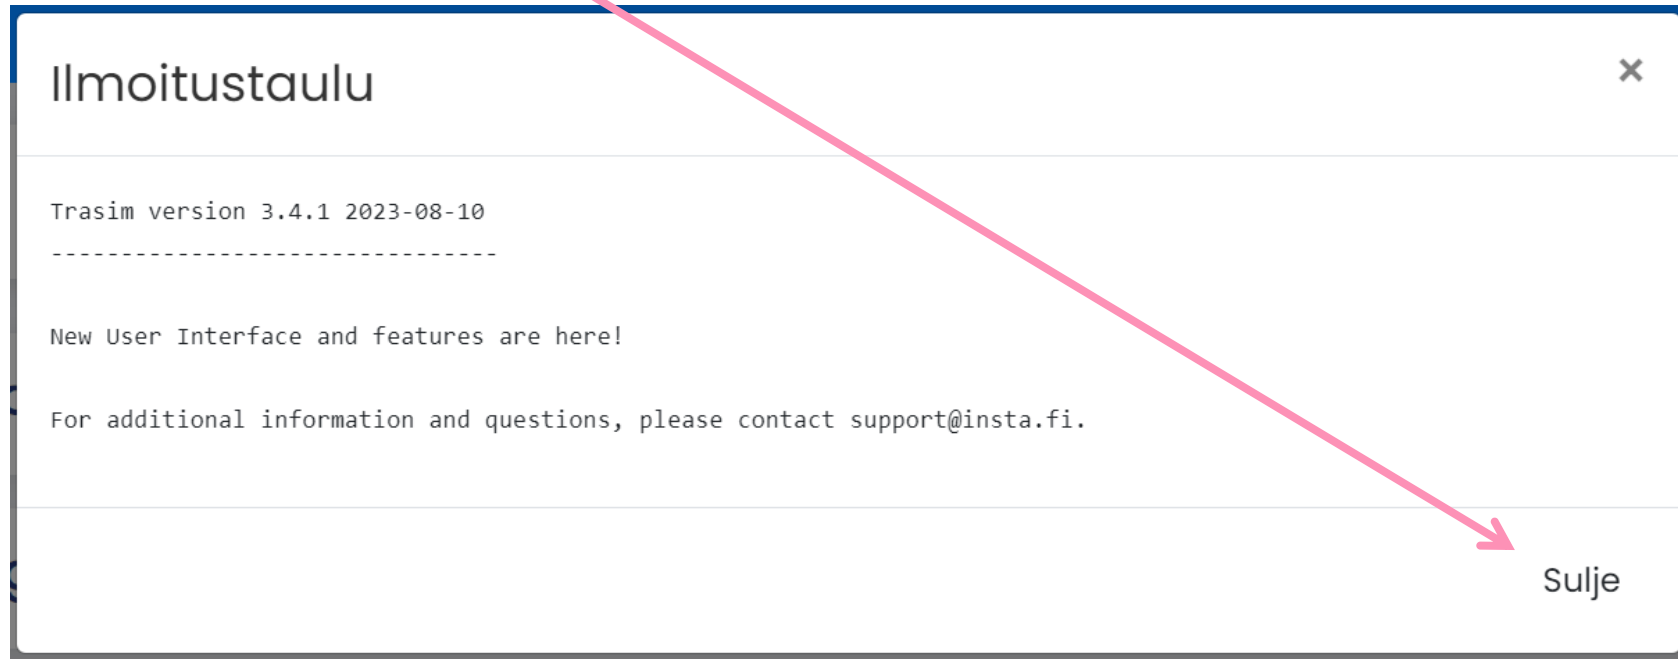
Ilmoitustaulu

×

Trasim version 3.4.1 2023-08-10
--------------------------------

New User Interface and features are here!

For additional information and questions, please contact support@insta.fi.

Sulje